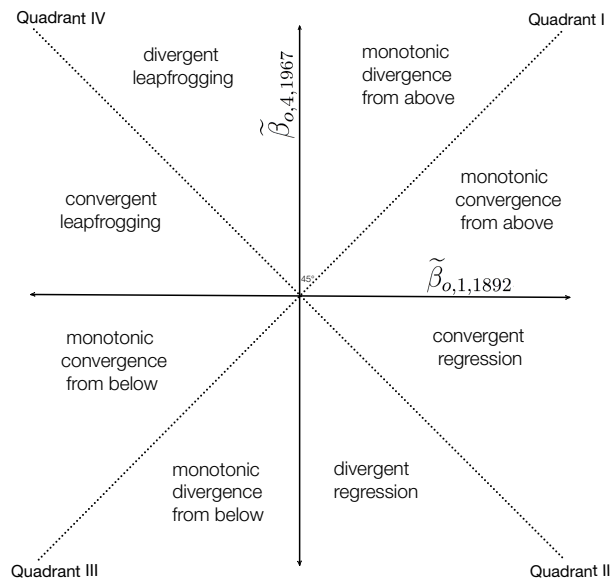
Quadrant IV

Quadrant I

divergent leapfrogging

$\widetilde{\beta}_{o,4,1967}$

monotonic divergence from above

convergent leapfrogging

monotonic convergence from above

45°

$\widetilde{\beta}_{o,1,1892}$

monotonic convergence from below

convergent regression

monotonic divergence from below

divergent regression

Quadrant III

Quadrant II